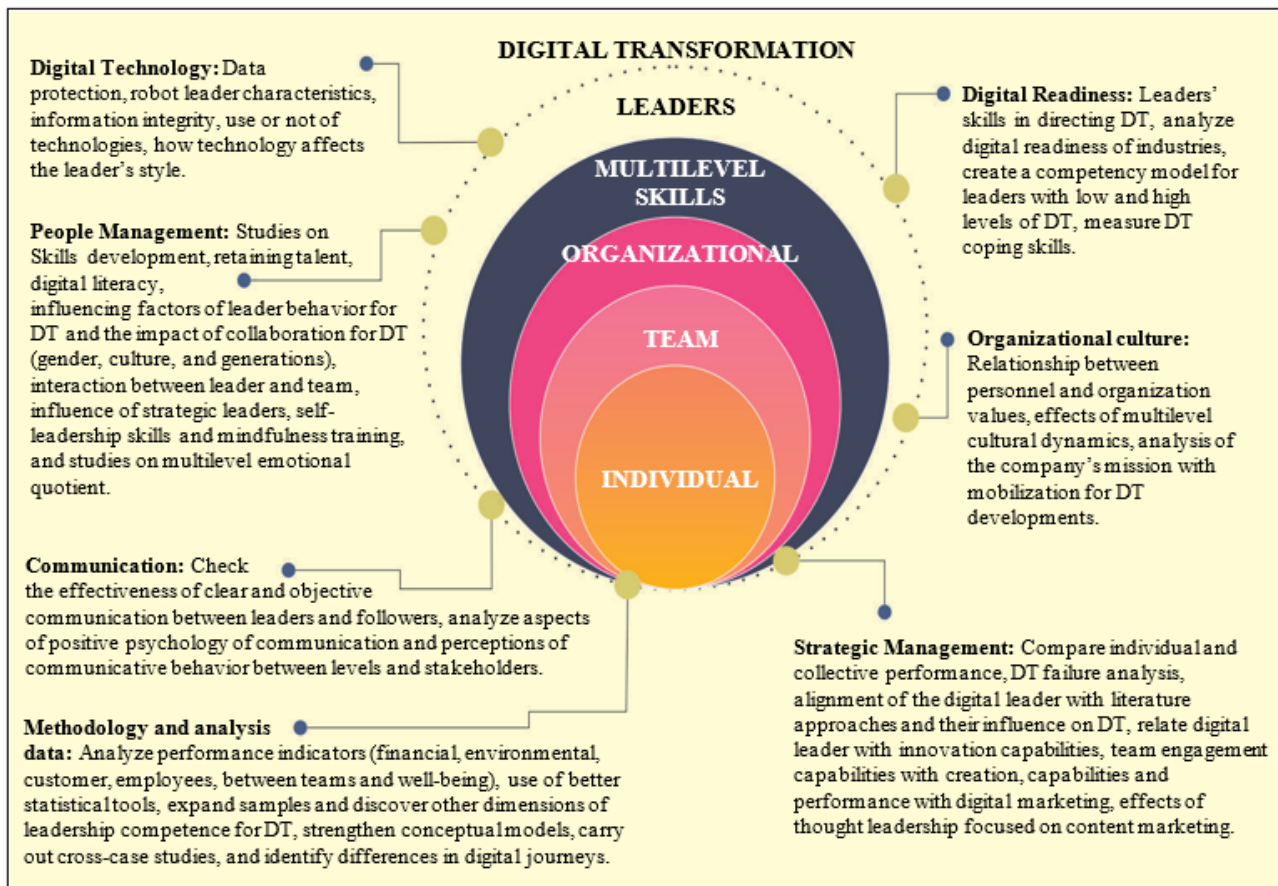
DIGITAL TRANSFORMATION

LEADERS

MULTILEVEL SKILLS

ORGANIZATIONAL

TEAM

INDIVIDUAL

Digital Technology: Data protection, robot leader characteristics, information integrity, use or not of technologies, how technology affects the leader's style.

People Management: Studies on Skills development, retaining talent, digital literacy, influencing factors of leader behavior for DT and the impact of collaboration for DT (gender, culture, and generations), interaction between leader and team, influence of strategic leaders, self-leadership skills and mindfulness training, and studies on multilevel emotional quotient.

Communication: Check the effectiveness of clear and objective communication between leaders and followers, analyze aspects of positive psychology of communication and perceptions of communicative behavior between levels and stakeholders.

Methodology and analysis data: Analyze performance indicators (financial, environmental, customer, employees, between teams and well-being), use of better statistical tools, expand samples and discover other dimensions of leadership competence for DT, strengthen conceptual models, carry out cross-case studies, and identify differences in digital journeys.

Digital Readiness: Leaders' skills in directing DT, analyze digital readiness of industries, create a competency model for leaders with low and high levels of DT, measure DT coping skills.

Organizational culture: Relationship between personnel and organization values, effects of multilevel cultural dynamics, analysis of the company's mission with mobilization for DT developments.

Strategic Management: Compare individual and collective performance, DT failure analysis, alignment of the digital leader with literature approaches and their influence on DT, relate digital leader with innovation capabilities, team engagement capabilities with creation, capabilities and performance with digital marketing, effects of thought leadership focused on content marketing.